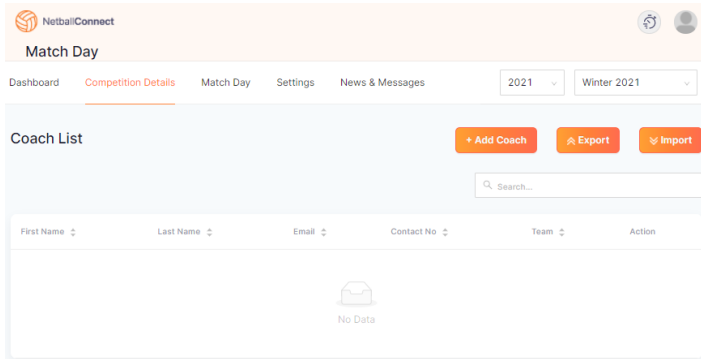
NetballConnect

Match Day

Dashboard Competition Details Match Day Settings News & Messages

2021

Winter 2021

Coach List

+ Add Coach

Export

Import

Search...

| First Name | Last Name | Email | Contact No | Team | Action |
|---|---|---|---|---|---|

No Data